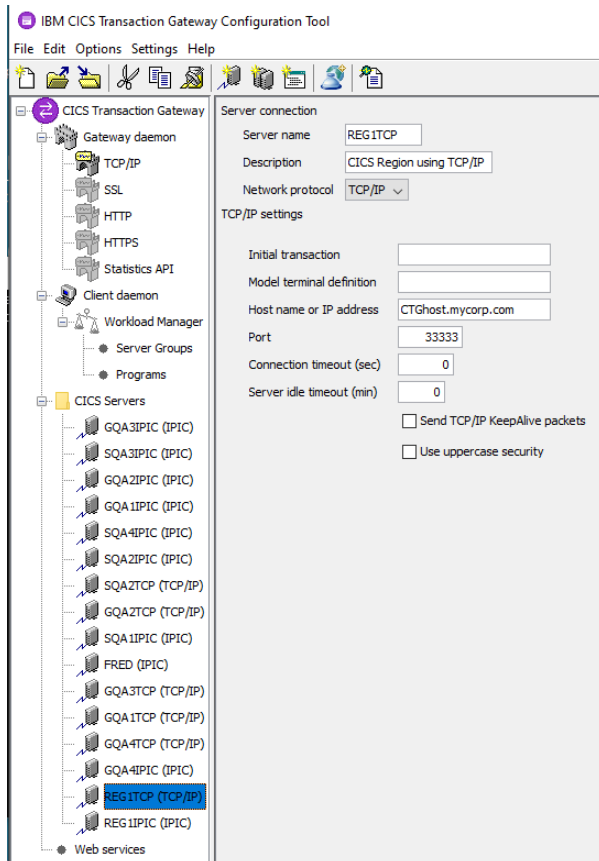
IBM CICS Transaction Gateway Configuration Tool

File Edit Options Settings Help

CICS Transaction Gateway
Gateway daemon
TCP/IP
SSL
HTTP
HTTPS
Statistics API
Client daemon
Workload Manager
Server Groups
Programs
CICS Servers
GQA3IPIC (IPIC)
SQA3IPIC (IPIC)
GQA2IPIC (IPIC)
GQA1IPIC (IPIC)
SQA4IPIC (IPIC)
SQA2IPIC (IPIC)
SQA2TCP (TCP/IP)
GQA2TCP (TCP/IP)
SQA1IPIC (IPIC)
FRED (IPIC)
GQA3TCP (TCP/IP)
GQA1TCP (TCP/IP)
GQA4TCP (TCP/IP)
GQA4IPIC (IPIC)
REG1TCP (TCP/IP)
REG1IPIC (IPIC)
Web services

Server connection
Server name REG1TCP
Description CICS Region using TCP/IP
Network protocol TCP/IP
TCP/IP settings
Initial transaction
Model terminal definition
Host name or IP address CTGhost.mycorp.com
Port 33333
Connection timeout (sec) 0
Server idle timeout (min) 0
Send TCP/IP KeepAlive packets
Use uppercase security